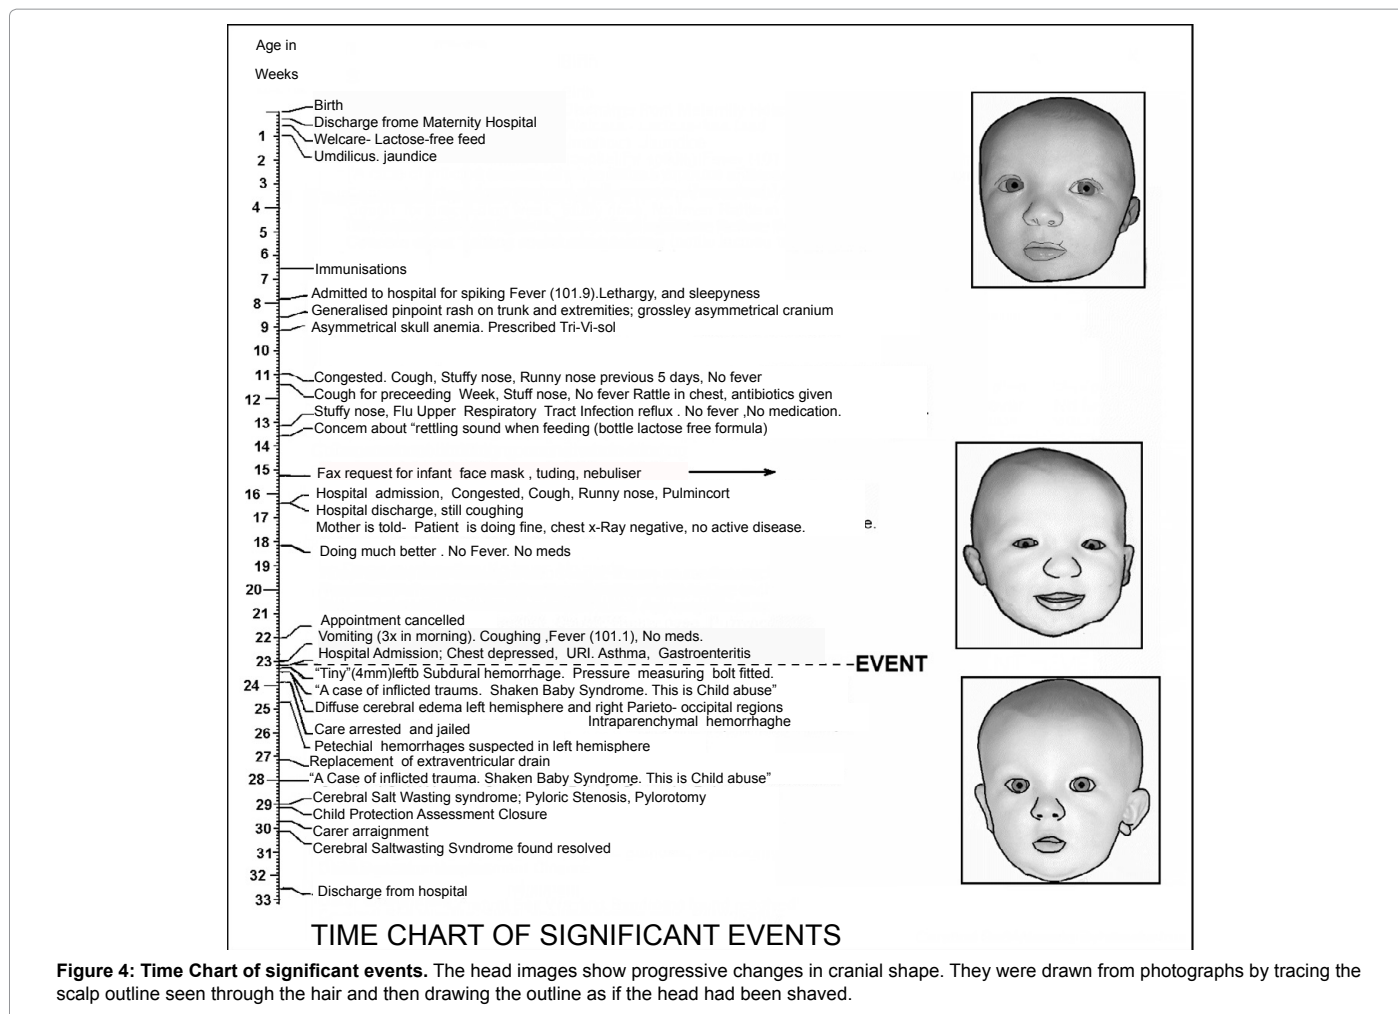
Age in

Weeks

Birth
Discharge frome Maternity Hospital
Welcare- Lactose-free feed
Umdilicus. jaundice

Immunisations

Admitted to hospital for spiking Fever (101.9).Lethargy, and sleepyness
Generalised pinpoint rash on trunk and extremities; grossley asymmetrical cranium
Asymmetrical skull anemia. Prescribed Tri-Vi-sol

Congested. Cough, Stuffy nose, Runny nose previous 5 days, No fever
Cough for preceeding Week, Stuff nose, No fever Rattle in chest, antibiotics given
Stuffy nose, Flu Upper Respiratory Tract Infection reflux . No fever ,No medication.
Concem about "rettling sound when feeding (bottle lactose free formula)

Fax request for infant face mask , tuding, nebuliser

Hospital admission, Congested, Cough, Runny nose, Pulmincort
Hospital discharge, still coughing
Mother is told- Patient is doing fine, chest x-Ray negative, no active disease.
Doing much better . No Fever. No meds

Appointment cancelled
Vomiting (3x in morning). Coughing ,Fever (101.1), No meds.
Hospital Admission; Chest depressed, URI. Asthma, Gastroenteritis
EVENT
"Tiny"(4mm)leftb Subdural hemorrhage. Pressure measuring bolt fitted.
"A case of inflicted traums. Shaken Baby Syndrome. This is Child abuse"
Diffuse cerebral edema left hemisphere and right Parieto- occipital regions
Intraparenchymal hemorrhaghe
Care arrested and jailed
Petechial hemorrhages suspected in left hemisphere
Replacement of extraventricular drain
"A Case of inflicted trauma. Shaken Baby Syndrome. This is Child abuse"
Cerebral Salt Wasting syndrome; Pyloric Stenosis, Pylorotomy
Child Protection Assessment Closure
Carer arraignment
Cerebral Saltwasting Svndrome found resolved

Discharge from hospital

1 2 3 4 5 6 7 8 9 10 11 12 13 14 15 16 17 18 19 20 21 22 23 24 25 26 27 28 29 30 31 32 33

TIME CHART OF SIGNIFICANT EVENTS

**Figure 4: Time Chart of significant events.** The head images show progressive changes in cranial shape. They were drawn from photographs by tracing the scalp outline seen through the hair and then drawing the outline as if the head had been shaved.